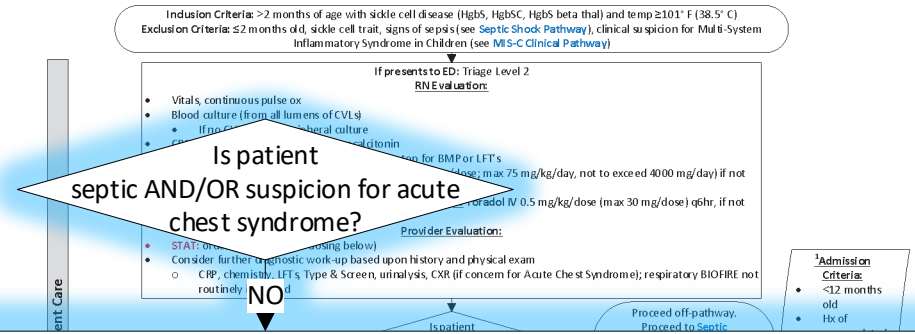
Inclusion Criteria: >2 months of age with sickle cell disease (HgbS, HgbSC, HgbS beta thal) and temp ≥101° F (38.5° C)
Exclusion Criteria: ≤2 months old, sickle cell trait, signs of sepsis (see Septic Shock Pathway), clinical suspicion for Multi-System Inflammatory Syndrome in Children (see MIS-C Clinical Pathway)

If presents to ED: Triage Level 2
RN Evaluation:
• Vitals, continuous pulse ox
• Blood culture (from all lumens of CVLs)
  • If no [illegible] peripheral culture
• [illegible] calcitonin
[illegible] for BMP or LFT's
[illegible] dose; max 75 mg/kg/day, not to exceed 4000 mg/day) if not
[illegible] Toradol IV 0.5 mg/kg/dose (max 30 mg/dose) q6hr, if not

Is patient septic AND/OR suspicion for acute chest syndrome?

Provider Evaluation:
• STAT: or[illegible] dosing below)
• Consider further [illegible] gnostic work-up based upon history and physical exam
  ○ CRP, chemistry, LFTs, Type & Screen, urinalysis, CXR (if concern for Acute Chest Syndrome); respiratory BIOFIRE not routinely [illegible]d

NO

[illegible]ent Care

Is patient

Proceed off-pathway. Proceed to Septic

¹Admission Criteria:
• <12 months old
• Hx of